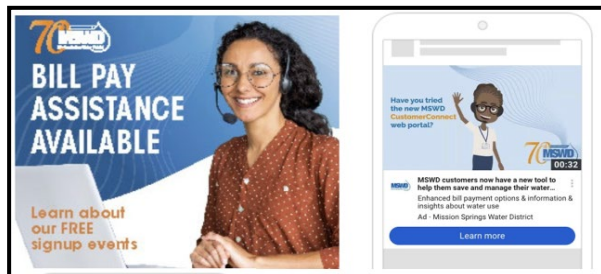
70th MSWD Mission Springs Water District

BILL PAY ASSISTANCE AVAILABLE

Learn about our FREE signup events

Have you tried the new MSWD CustomerConnect web portal?

70th MSWD

00:32

MSWD

MSWD customers now have a new tool to help them save and manage their water...

Enhanced bill payment options & information & insights about water use

Ad · Mission Springs Water District

Learn more